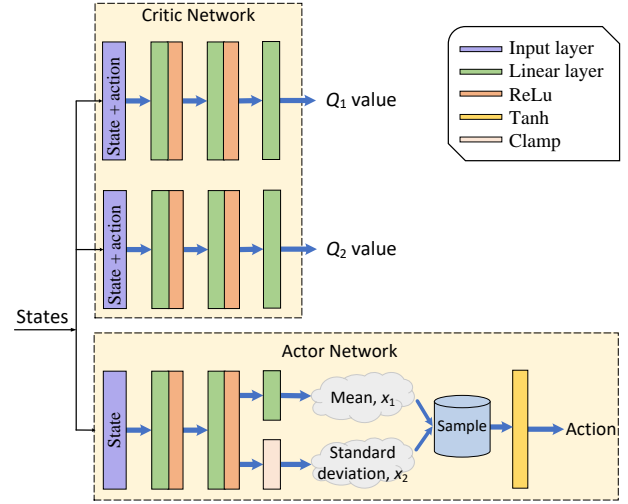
Critic Network

State + action

$Q_1$ value

State + action

$Q_2$ value

Input layer
Linear layer
ReLu
Tanh
Clamp

States

Actor Network

State

Mean, $x_1$

Sample

Action

Standard deviation, $x_2$